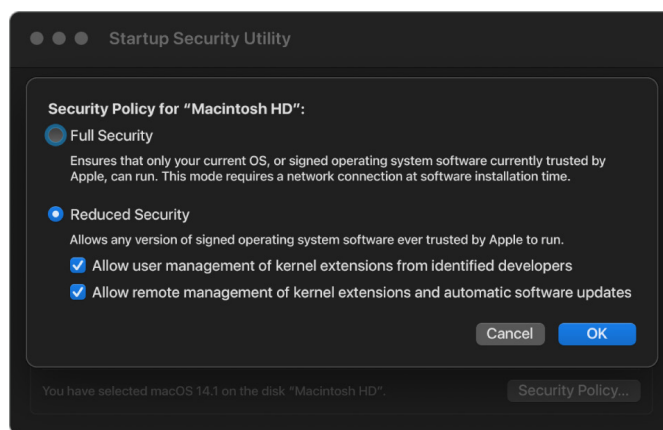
Startup Security Utility

Security Policy for "Macintosh HD":

Full Security

Ensures that only your current OS, or signed operating system software currently trusted by Apple, can run. This mode requires a network connection at software installation time.

Reduced Security

Allows any version of signed operating system software ever trusted by Apple to run.

Allow user management of kernel extensions from identified developers

Allow remote management of kernel extensions and automatic software updates

Cancel OK

You have selected macOS 14.1 on the disk "Macintosh HD". Security Policy...